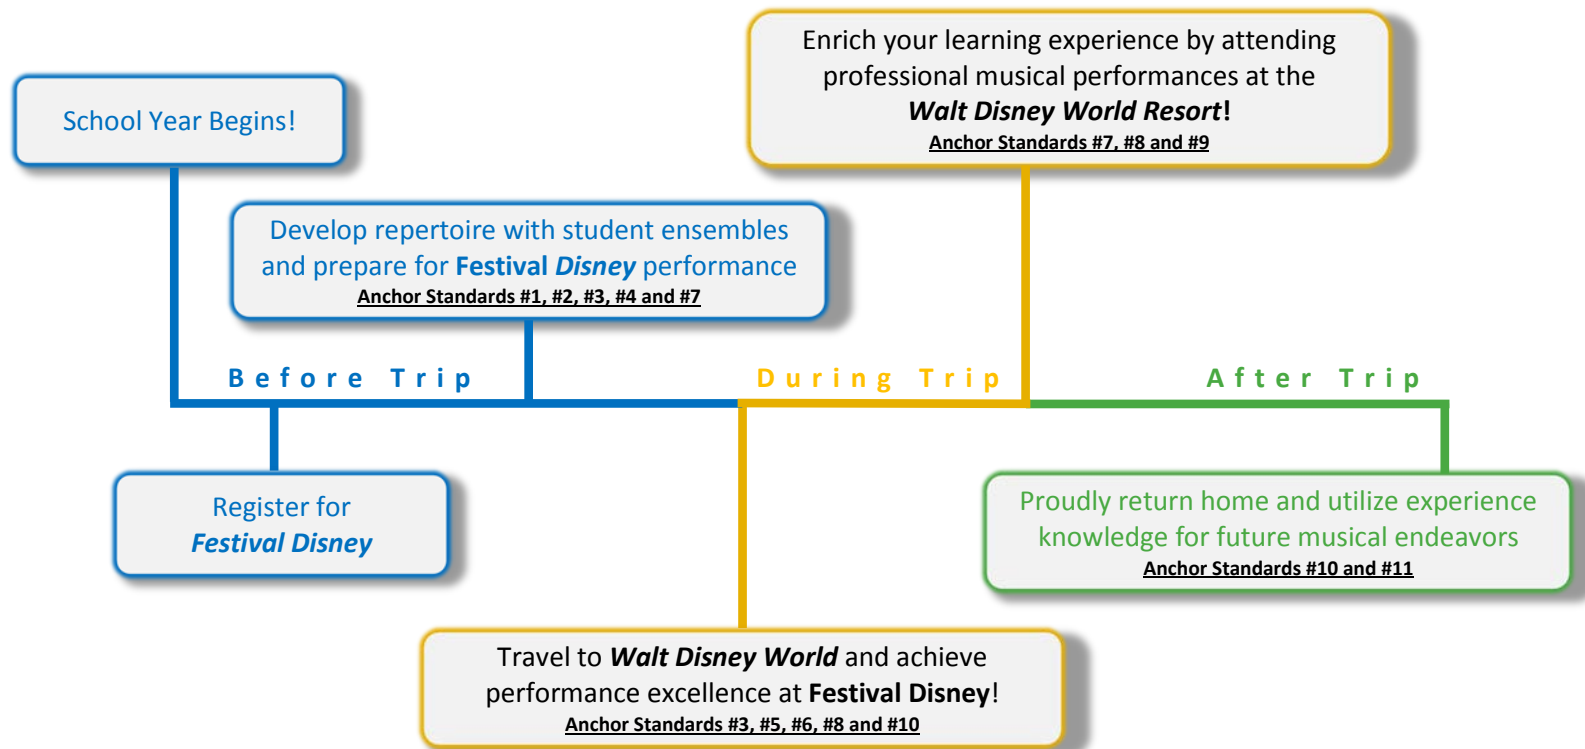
School Year Begins!

Enrich your learning experience by attending professional musical performances at the ***Walt Disney World Resort*!**
Anchor Standards #7, #8 and #9

Develop repertoire with student ensembles and prepare for **Festival *Disney*** performance
Anchor Standards #1, #2, #3, #4 and #7

Before Trip

During Trip

After Trip

Register for ***Festival Disney***

Proudly return home and utilize experience knowledge for future musical endeavors
Anchor Standards #10 and #11

Travel to ***Walt Disney World*** and achieve performance excellence at **Festival Disney**!
Anchor Standards #3, #5, #6, #8 and #10